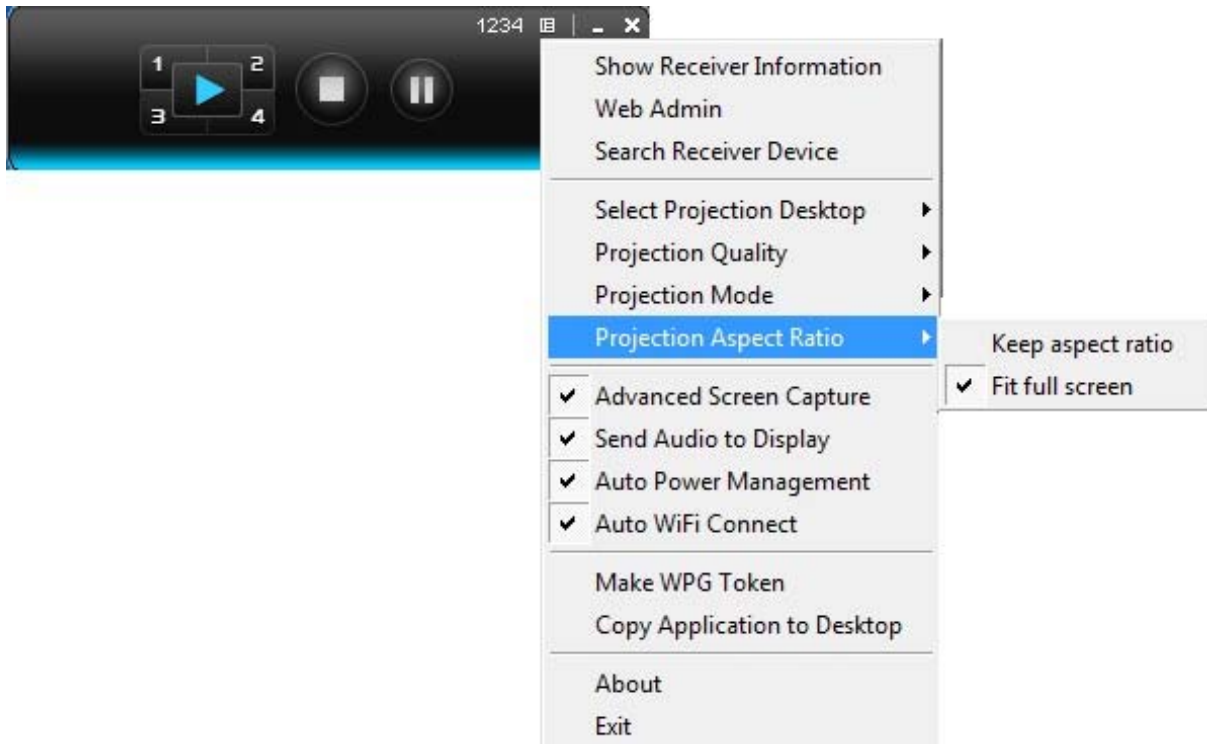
1234

1 2
3 4

Show Receiver Information
Web Admin
Search Receiver Device

Select Projection Desktop
Projection Quality
Projection Mode
Projection Aspect Ratio

Keep aspect ratio
✔ Fit full screen

✔ Advanced Screen Capture
✔ Send Audio to Display
✔ Auto Power Management
✔ Auto WiFi Connect

Make WPG Token
Copy Application to Desktop

About
Exit